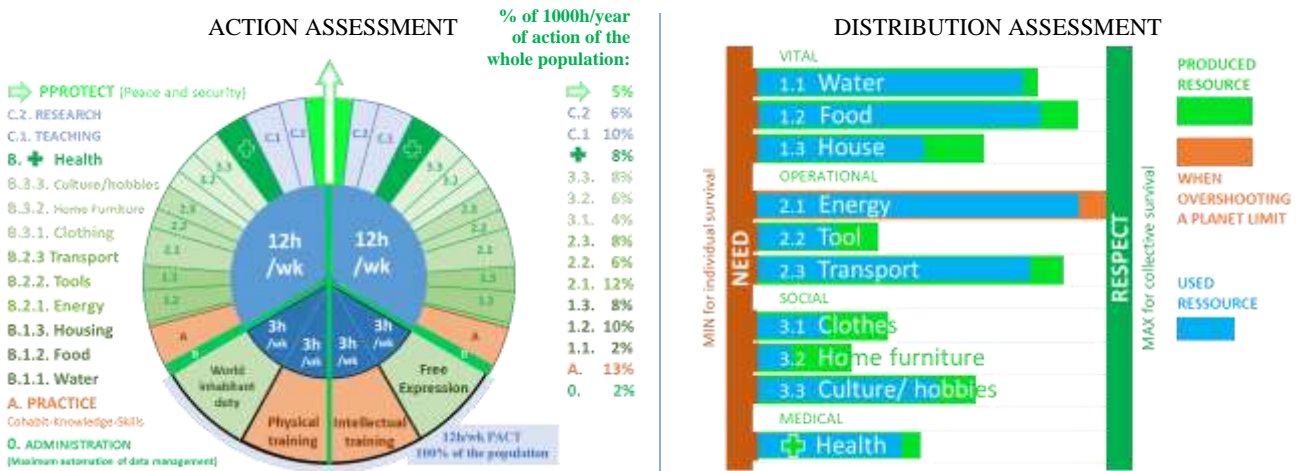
ACTION ASSESSMENT

% of 1000h/year of action of the whole population:

PPROTECT (Peace and security) 5%
C.2. RESEARCH 6%
C.1. TEACHING 10%
B. Health 8%
B.3.3. Culture/hobbies 8%
B.3.2. Home Furniture 6%
B.3.1. Clothing 4%
B.2.3 Transport 8%
B.2.2. Tools 6%
B.2.1. Energy 12%
B.1.3. Housing 8%
B.1.2. Food 10%
B.1.1. Water 2%
A. PRACTICE 13%
Cohabit-Knowledge-Skills
0. ADMINISTRATION 2%
(Maximum automation of data management)

C.1 C.1 3.3 3.3 3.2 3.2 3.1 3.1 2.3 2.3 2.2 2.2 2.1 2.1 1.3 1.3 1.2 1.2 1.1 1.1 A A 0 0

12h /wk
12h /wk
3h /wk
3h /wk
3h /wk
3h /wk

World inhabitant duty
Physical training
Intellectual training
Free Expression

12h/wk PACT
100% of the population

DISTRIBUTION ASSESSMENT

MIN for individual survival
NEED

VITAL
1.1 Water
1.2 Food
1.3 House
OPERATIONAL
2.1 Energy
2.2 Tool
2.3 Transport
SOCIAL
3.1 Clothes
3.2 Home furniture
3.3 Culture/ hobbies
MEDICAL
Health

RESPECT
MAX for collective survival

PRODUCED RESOURCE

WHEN OVERSHOOTING A PLANET LIMIT

USED RESSOURCE